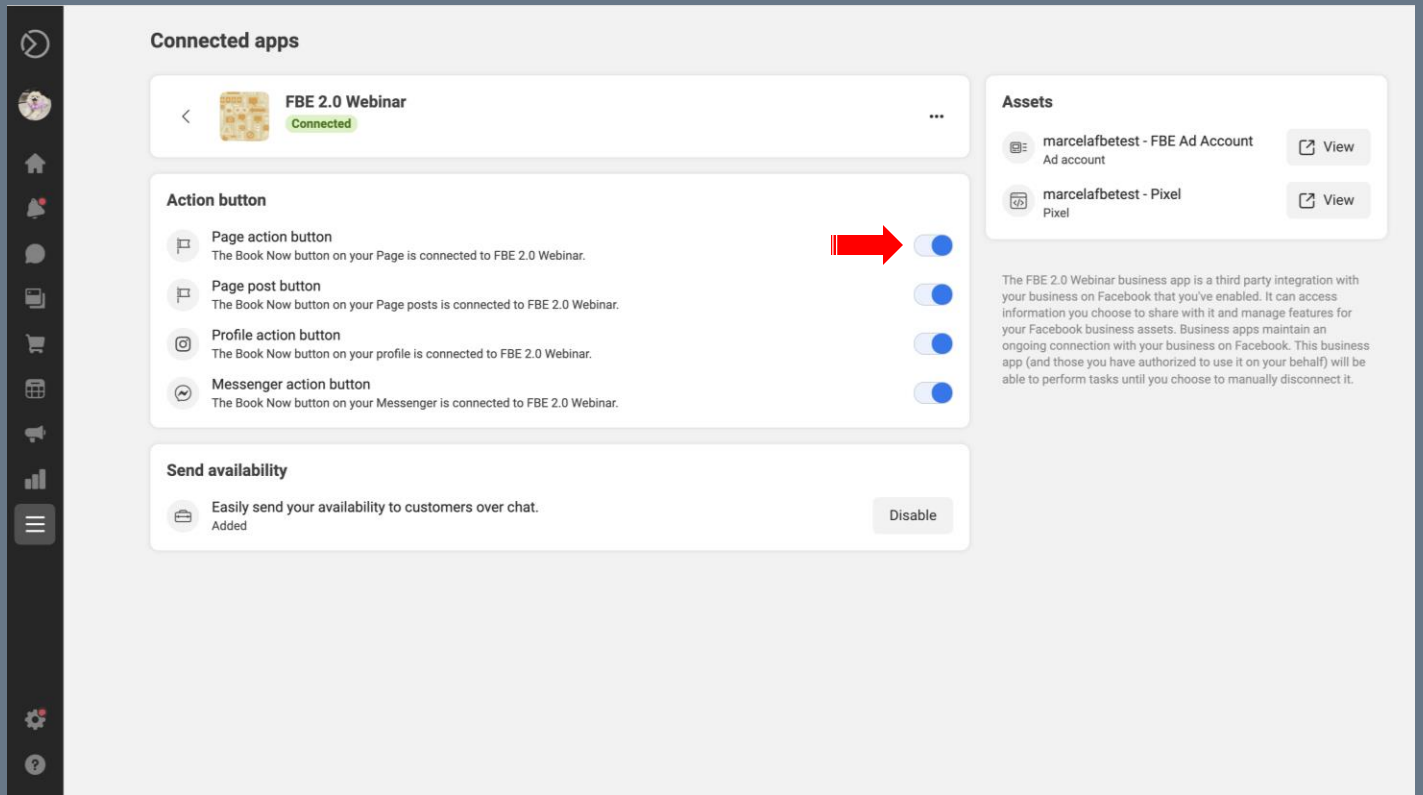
Connected apps

FBE 2.0 Webinar
Connected

...

Action button

Page action button
The Book Now button on your Page is connected to FBE 2.0 Webinar.

Page post button
The Book Now button on your Page posts is connected to FBE 2.0 Webinar.

Profile action button
The Book Now button on your profile is connected to FBE 2.0 Webinar.

Messenger action button
The Book Now button on your Messenger is connected to FBE 2.0 Webinar.

Send availability

Easily send your availability to customers over chat.
Added

Disable

Assets

marcelafbetest - FBE Ad Account
Ad account

View

marcelafbetest - Pixel
Pixel

View

The FBE 2.0 Webinar business app is a third party integration with your business on Facebook that you've enabled. It can access information you choose to share with it and manage features for your Facebook business assets. Business apps maintain an ongoing connection with your business on Facebook. This business app (and those you have authorized to use it on your behalf) will be able to perform tasks until you choose to manually disconnect it.